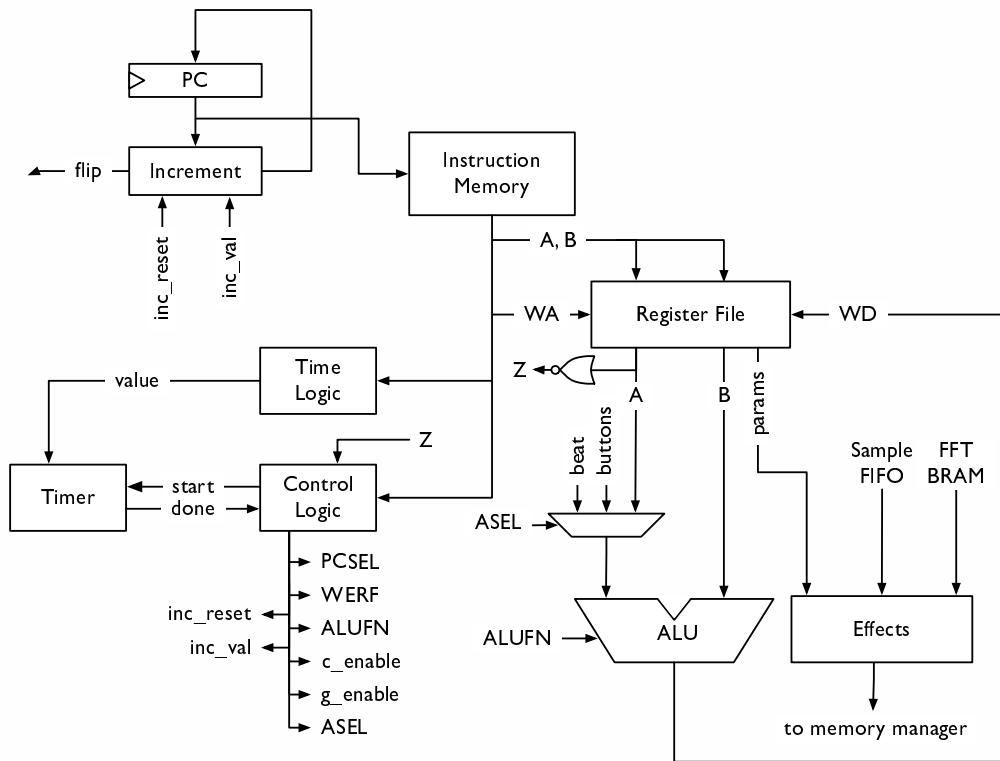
PC
flip
Increment
inc_reset
inc_val
Instruction Memory
A, B
WA
Register File
WD
Time Logic
value
Z
A
B
params
Z
Timer
start
done
Control Logic
beat
buttons
Sample FIFO
FFT BRAM
ASEL
PCSEL
WERF
inc_reset
ALUFN
inc_val
c_enable
g_enable
ASEL
ALUFN
ALU
Effects
to memory manager